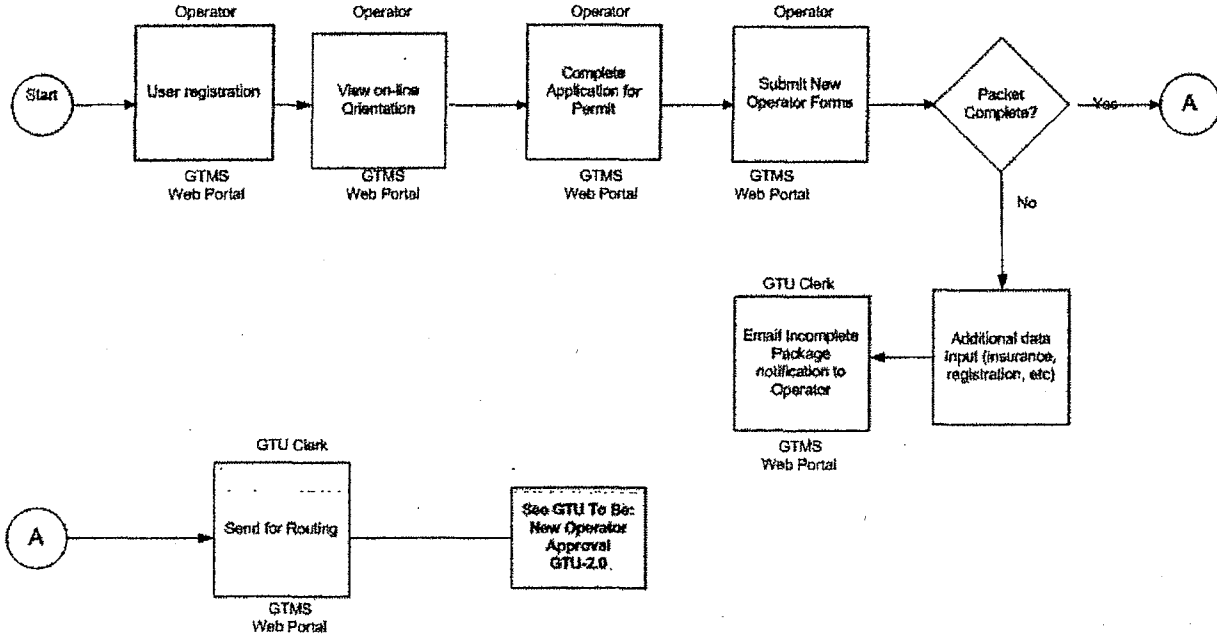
Start

Operator
User registration
GTMS Web Portal

Operator
View on-line Orientation
GTMS Web Portal

Operator
Complete Application for Permit
GTMS Web Portal

Operator
Submit New Operator Forms
GTMS Web Portal

Packet Complete?
Yes
A
No

Additional data input (insurance, registration, etc)

GTU Clerk
Email Incomplete Package notification to Operator
GTMS Web Portal

A

GTU Clerk
Send for Routing
GTMS Web Portal

See GTU To Be: New Operator Approval GTU-2.0